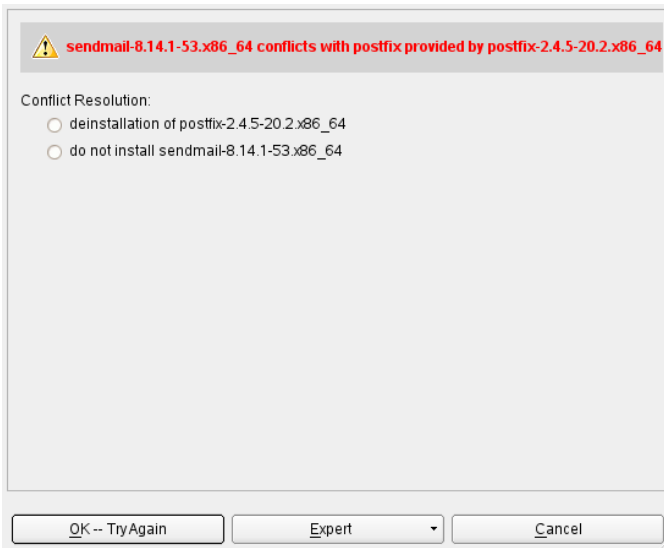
sendmail-8.14.1-53.x86_64 conflicts with postfix provided by postfix-2.4.5-20.2.x86_64

Conflict Resolution:

deinstallation of postfix-2.4.5-20.2.x86_64

do not install sendmail-8.14.1-53.x86_64

OK -- TryAgain

Expert

Cancel